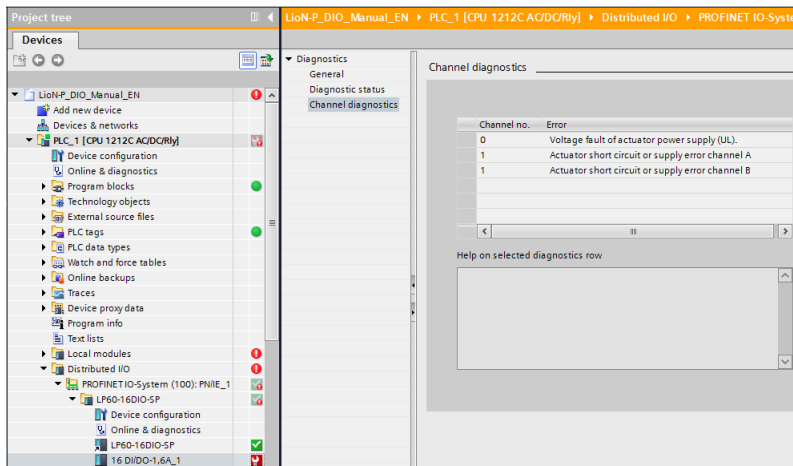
Project tree

Devices

LioN-P_DIO_Manual_EN
Add new device
Devices & networks
PLC_1 [CPU 1212C AC/DC/Rly]
Device configuration
Online & diagnostics
Program blocks
Technology objects
External source files
PLC tags
PLC data types
Watch and force tables
Online backups
Traces
Device proxy data
Program info
Text lists
Local modules
Distributed I/O
PROFINET IO-System (100): PN/IE_1
LP60-16DIO-SP
Device configuration
Online & diagnostics
LP60-16DIO-SP
16 DI/DO-1,6A_1

LioN-P_DIO_Manual_EN ▸ PLC_1 [CPU 1212C AC/DC/Rly] ▸ Distributed I/O ▸ PROFINET IO-Syste

Diagnostics
General
Diagnostic status
Channel diagnostics

Channel diagnostics

| Channel no. | Error |
|---|---|
| 0 | Voltage fault of actuator power supply (UL). |
| 1 | Actuator short circuit or supply error channel A |
| 1 | Actuator short circuit or supply error channel B |

Help on selected diagnostics row